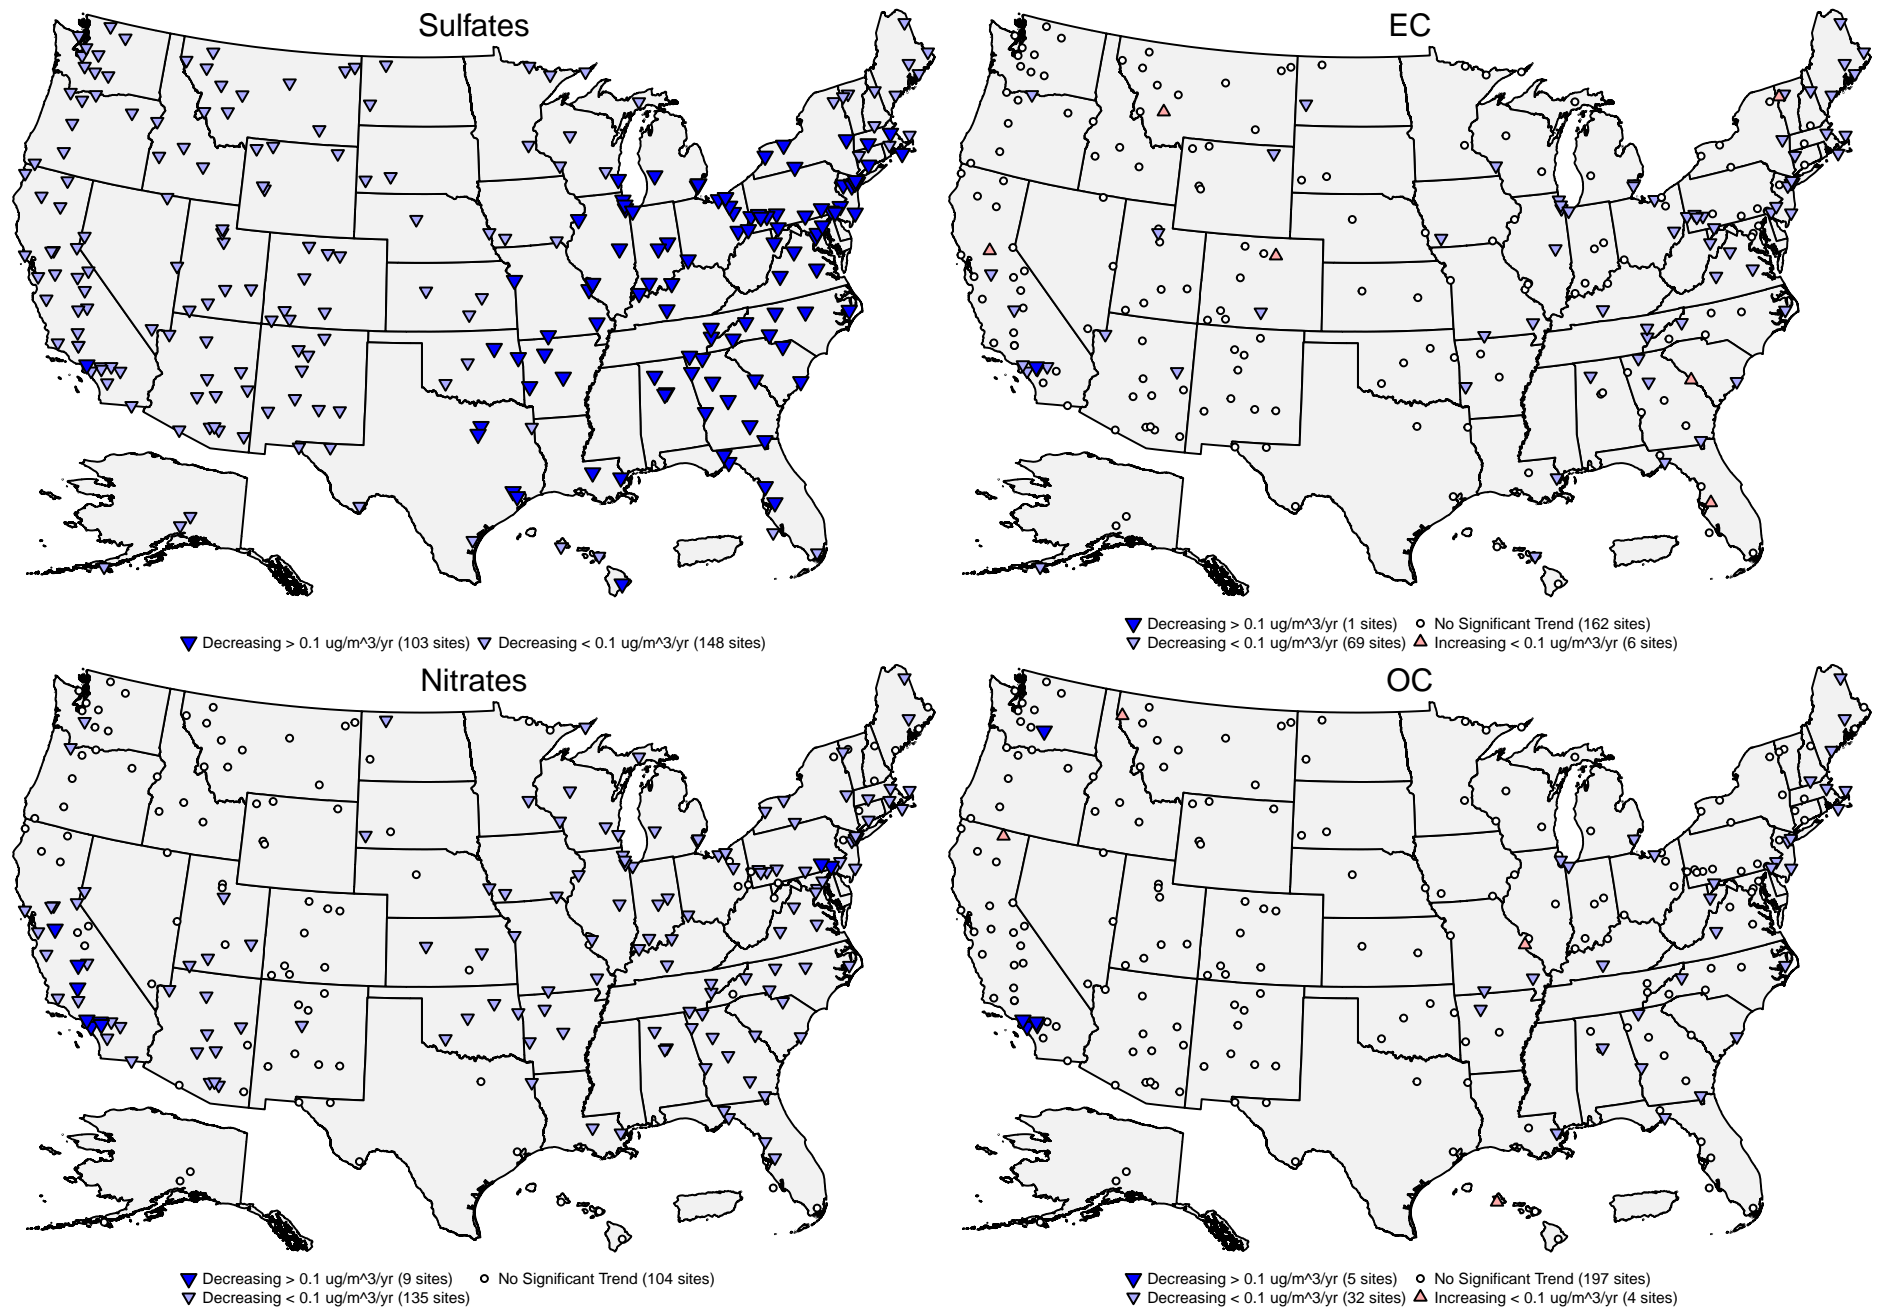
Sulfates

Decreasing > 0.1 ug/m^3/yr (103 sites) Decreasing < 0.1 ug/m^3/yr (148 sites)

EC

Decreasing > 0.1 ug/m^3/yr (1 sites) No Significant Trend (162 sites)
Decreasing < 0.1 ug/m^3/yr (69 sites) Increasing < 0.1 ug/m^3/yr (6 sites)

Nitrates

Decreasing > 0.1 ug/m^3/yr (9 sites) No Significant Trend (104 sites)
Decreasing < 0.1 ug/m^3/yr (135 sites)

OC

Decreasing > 0.1 ug/m^3/yr (5 sites) No Significant Trend (197 sites)
Decreasing < 0.1 ug/m^3/yr (32 sites) Increasing < 0.1 ug/m^3/yr (4 sites)